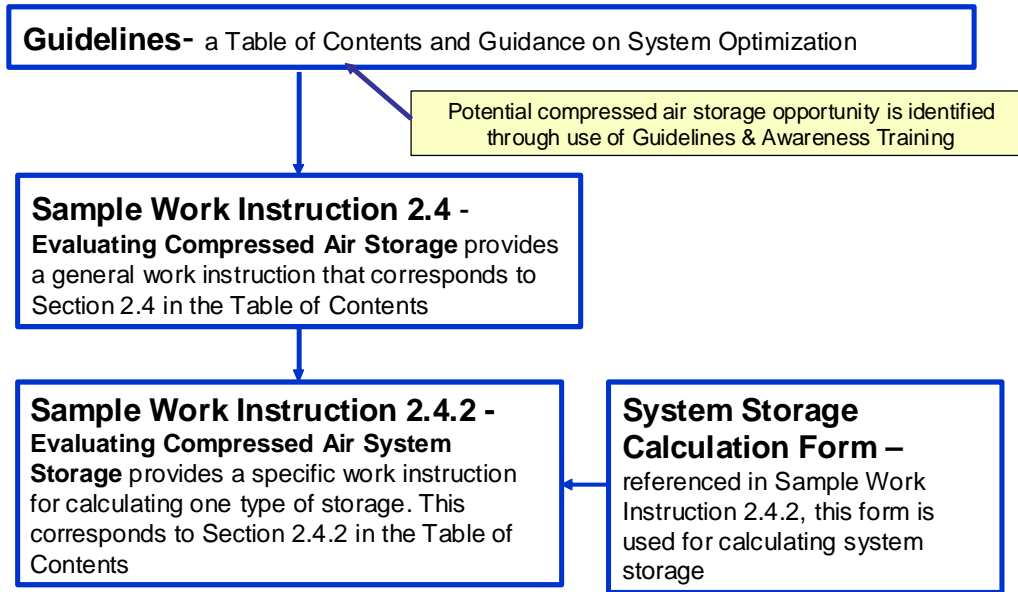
**Guidelines-** a Table of Contents and Guidance on System Optimization

Potential compressed air storage opportunity is identified through use of Guidelines & Awareness Training

**Sample Work Instruction 2.4** - **Evaluating Compressed Air Storage** provides a general work instruction that corresponds to Section 2.4 in the Table of Contents

**Sample Work Instruction 2.4.2 - Evaluating Compressed Air System Storage** provides a specific work instruction for calculating one type of storage. This corresponds to Section 2.4.2 in the Table of Contents

**System Storage Calculation Form –** referenced in Sample Work Instruction 2.4.2, this form is used for calculating system storage